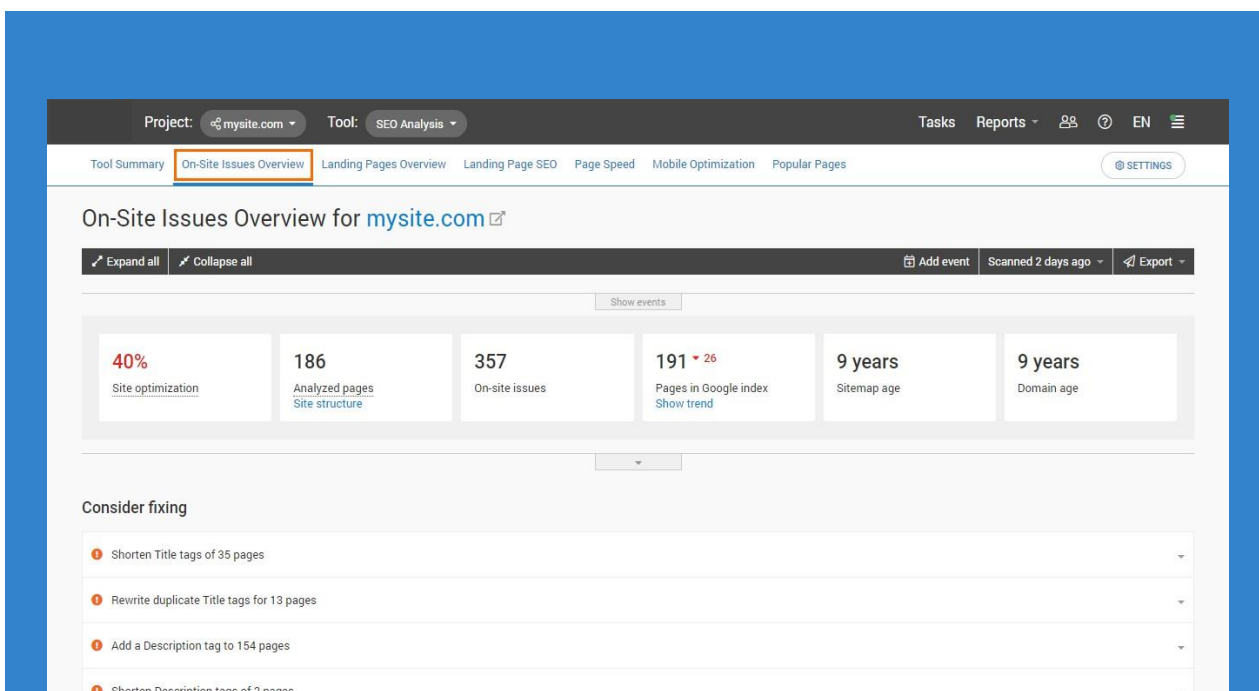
Project: mysite.com Tool: SEO Analysis Tasks Reports EN

Tool Summary On-Site Issues Overview Landing Pages Overview Landing Page SEO Page Speed Mobile Optimization Popular Pages SETTINGS

On-Site Issues Overview for mysite.com

Expand all Collapse all Add event Scanned 2 days ago Export

Show events

40%
Site optimization

186
Analyzed pages
Site structure

357
On-site issues

191 26
Pages in Google index
Show trend

9 years
Sitemap age

9 years
Domain age

Consider fixing

Shorten Title tags of 35 pages

Rewrite duplicate Title tags for 13 pages

Add a Description tag to 154 pages

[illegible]